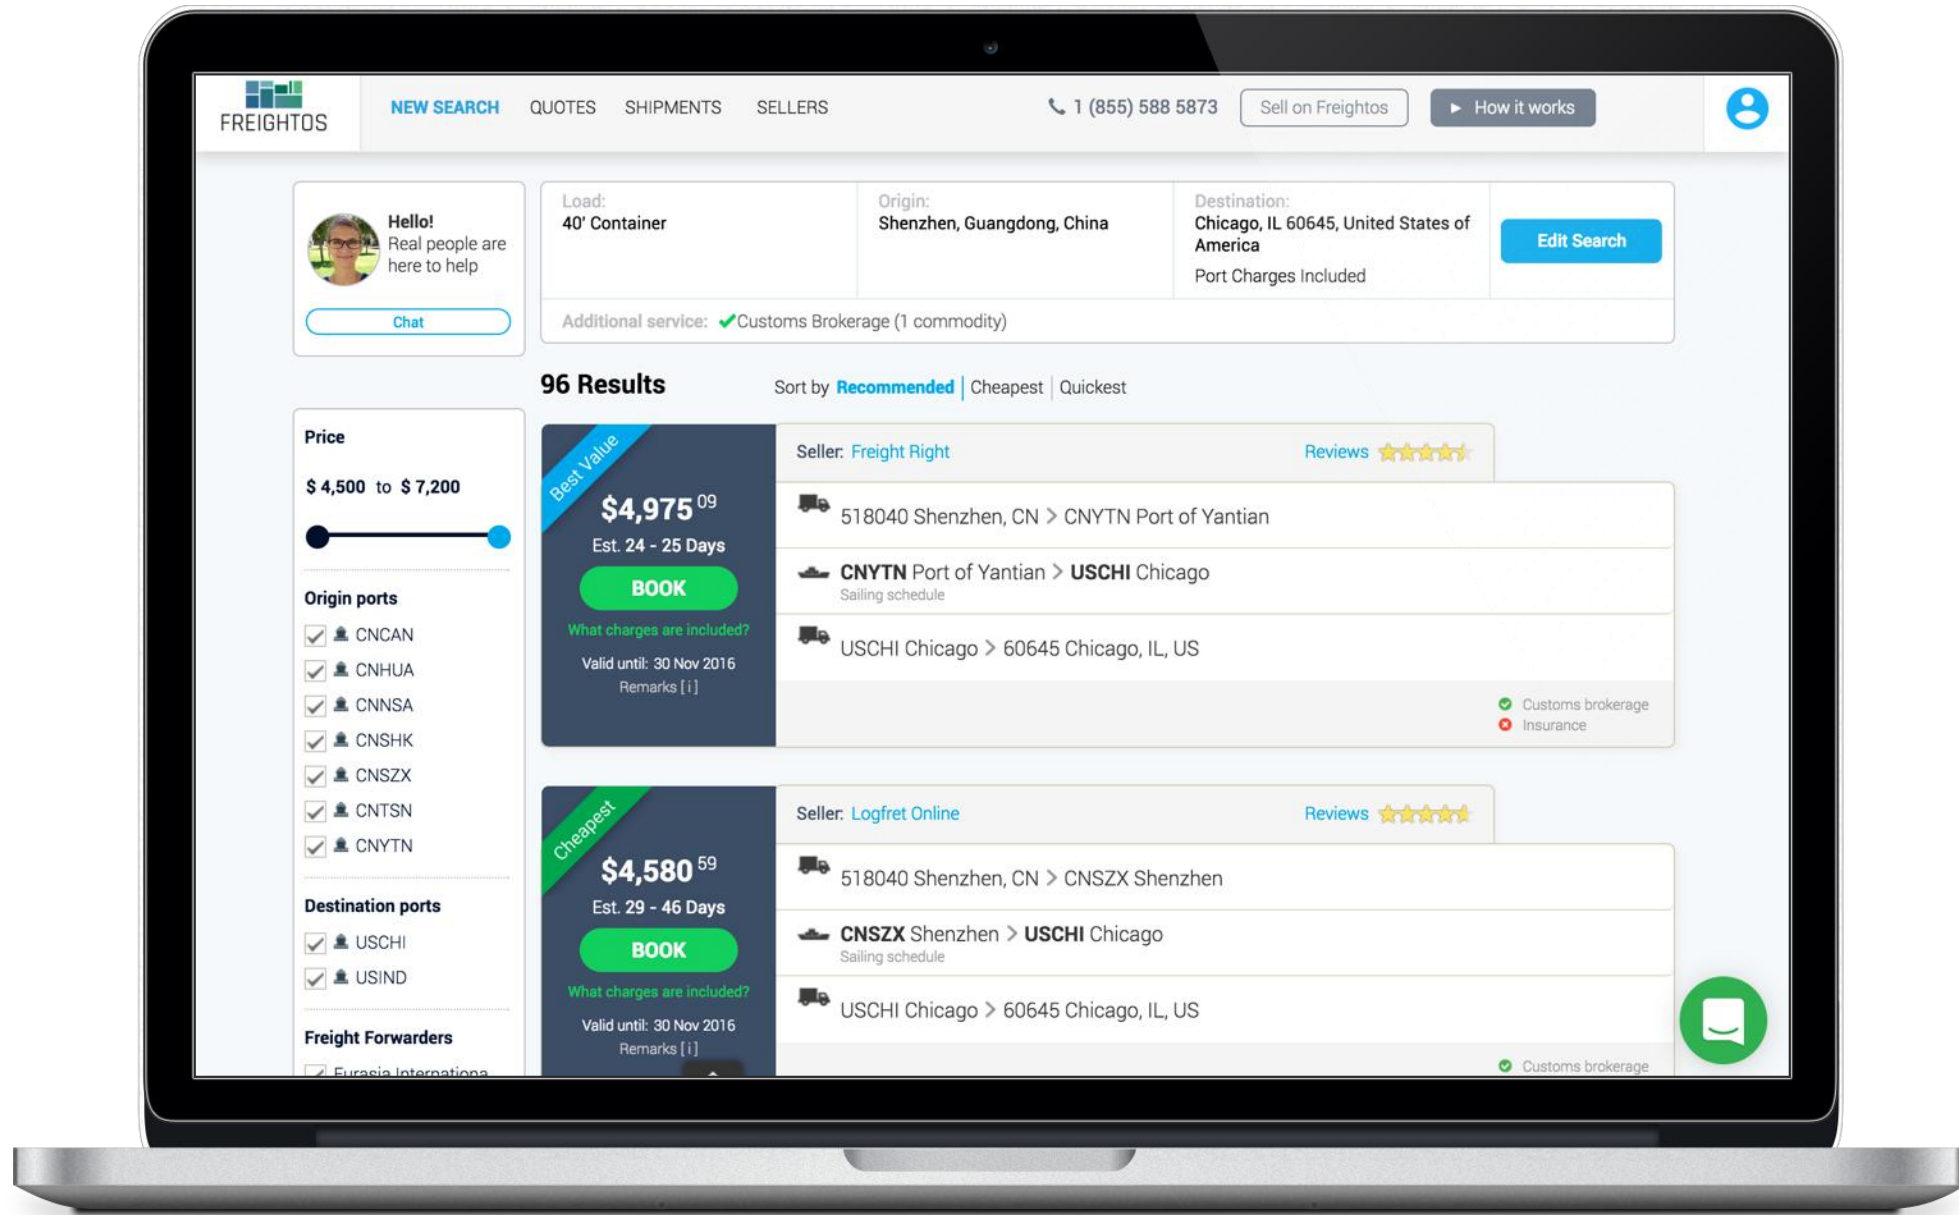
FREIGHTOS

NEW SEARCH QUOTES SHIPMENTS SELLERS

1 (855) 588 5873 Sell on Freightos How it works

Hello!
Real people are here to help

Chat

Load:
40' Container

Origin:
Shenzhen, Guangdong, China

Destination:
Chicago, IL 60645, United States of America
Port Charges Included

Edit Search

Additional service: Customs Brokerage (1 commodity)

96 Results

Sort by Recommended | Cheapest | Quickest

Price

$ 4,500 to $ 7,200

Origin ports
CNCAN
CNHUA
CNNSA
CNSHK
CNSZX
CNTSN
CNYTN

Destination ports
USCHI
USIND

Freight Forwarders
Eurasia Internationa

Best Value

$4,975 $^{09}$
Est. 24 - 25 Days
BOOK
What charges are included?
Valid until: 30 Nov 2016
Remarks [ i ]

Seller: Freight Right
Reviews

518040 Shenzhen, CN > CNYTN Port of Yantian
CNYTN Port of Yantian > USCHI Chicago
Sailing schedule
USCHI Chicago > 60645 Chicago, IL, US

Customs brokerage
Insurance

Cheapest

$4,580 $^{59}$
Est. 29 - 46 Days
BOOK
What charges are included?
Valid until: 30 Nov 2016
Remarks [ i ]

Seller: Logfret Online
Reviews

518040 Shenzhen, CN > CNSZX Shenzhen
CNSZX Shenzhen > USCHI Chicago
Sailing schedule
USCHI Chicago > 60645 Chicago, IL, US

Customs brokerage